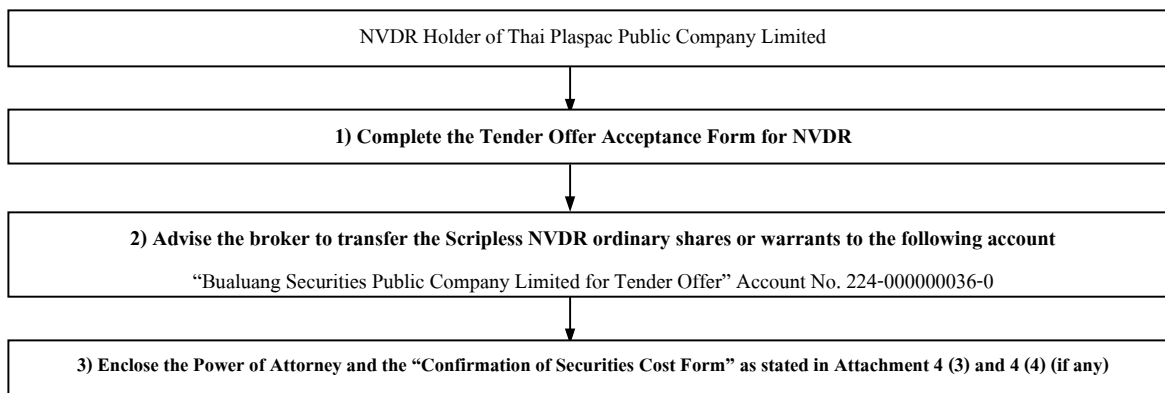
NVDR Holder of Thai Plaspac Public Company Limited

1) Complete the Tender Offer Acceptance Form for NVDR

2) Advise the broker to transfer the Scripless NVDR ordinary shares or warrants to the following account

"Bualuang Securities Public Company Limited for Tender Offer" Account No. 224-000000036-0

3) Enclose the Power of Attorney and the "Confirmation of Securities Cost Form" as stated in Attachment 4 (3) and 4 (4) (if any)